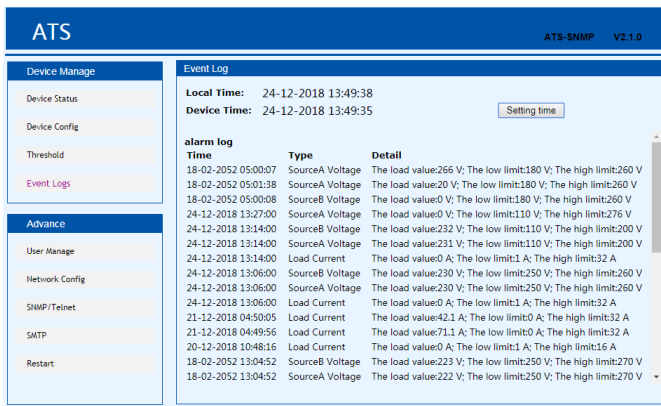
ATS

ATS-SNMP V2.1.0

Device Manage

Device Status

Device Config

Threshold

Event Logs

Advance

User Manage

Network Config

SNMP/Telnet

SMTP

Restart

Event Log

Local Time: 24-12-2018 13:49:38

Device Time: 24-12-2018 13:49:35

Setting time

alarm log

| Time | Type | Detail |
|---|---|---|
| 18-02-2052 05:00:07 | SourceA Voltage | The load value:266 V; The low limit:180 V; The high limit:260 V |
| 18-02-2052 05:01:38 | SourceA Voltage | The load value:20 V; The low limit:180 V; The high limit:260 V |
| 18-02-2052 05:00:08 | SourceB Voltage | The load value:0 V; The low limit:180 V; The high limit:260 V |
| 24-12-2018 13:27:00 | SourceA Voltage | The load value:0 V; The low limit:110 V; The high limit:276 V |
| 24-12-2018 13:14:00 | SourceB Voltage | The load value:232 V; The low limit:110 V; The high limit:200 V |
| 24-12-2018 13:14:00 | SourceA Voltage | The load value:231 V; The low limit:110 V; The high limit:200 V |
| 24-12-2018 13:14:00 | Load Current | The load value:0 A; The low limit:1 A; The high limit:32 A |
| 24-12-2018 13:06:00 | SourceB Voltage | The load value:230 V; The low limit:250 V; The high limit:260 V |
| 24-12-2018 13:06:00 | SourceA Voltage | The load value:230 V; The low limit:250 V; The high limit:260 V |
| 24-12-2018 13:06:00 | Load Current | The load value:0 A; The low limit:1 A; The high limit:32 A |
| 21-12-2018 04:50:05 | Load Current | The load value:42.1 A; The low limit:0 A; The high limit:32 A |
| 21-12-2018 04:49:56 | Load Current | The load value:71.1 A; The low limit:0 A; The high limit:32 A |
| 20-12-2018 10:48:16 | Load Current | The load value:0 A; The low limit:1 A; The high limit:16 A |
| 18-02-2052 13:04:52 | SourceB Voltage | The load value:223 V; The low limit:250 V; The high limit:270 V |
| 18-02-2052 13:04:52 | SourceA Voltage | The load value:222 V; The low limit:250 V; The high limit:270 V |